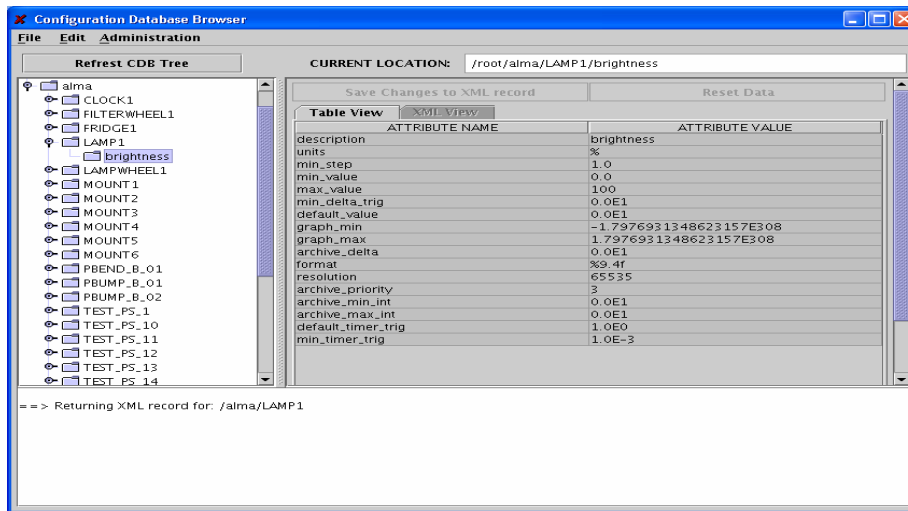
Configuration Database Browser

File Edit Administration

Refrest CDB Tree

CURRENT LOCATION: /root/alma/LAMP1/brightness

alma
CLOCK1
FILTERWHEEL1
FRIDGE1
LAMP1
brightness
LAMPWHEEL1
MOUNT1
MOUNT2
MOUNT3
MOUNT4
MOUNT5
MOUNT6
PBEND_B_01
PBUMP_B_01
PBUMP_B_02
TEST_PS_1
TEST_PS_10
TEST_PS_11
TEST_PS_12
TEST_PS_13
TEST_PS_14

Save Changes to XML record

Reset Data

Table View

XML View

| ATTRIBUTE NAME | ATTRIBUTE VALUE |
|---|---|
| description | brightness |
| units | % |
| min_step | 1.0 |
| min_value | 0.0 |
| max_value | 100 |
| min_delta_trig | 0.0E1 |
| default_value | 0.0E1 |
| graph_min | -1.7976931348623157E308 |
| graph_max | 1.7976931348623157E308 |
| archive_delta | 0.0E1 |
| format | %9.4f |
| resolution | 65535 |
| archive_priority | 3 |
| archive_min_int | 0.0E1 |
| archive_max_int | 0.0E1 |
| default_timer_trig | 1.0E0 |
| min_timer_trig | 1.0E-3 |

==> Returning XML record for: /alma/LAMP1